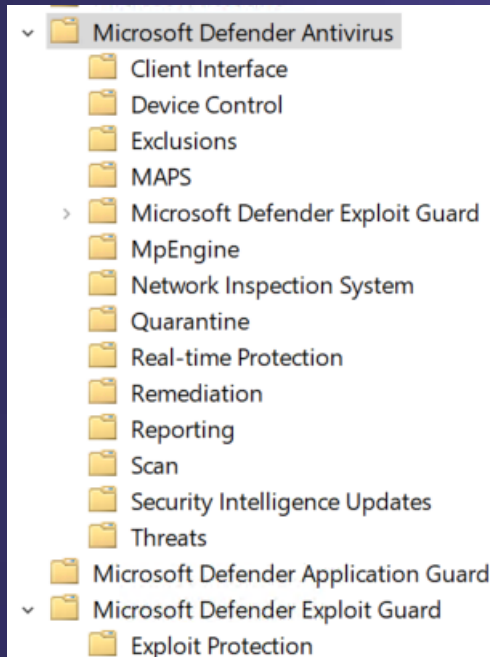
Microsoft Defender Antivirus
Client Interface
Device Control
Exclusions
MAPS
Microsoft Defender Exploit Guard
MpEngine
Network Inspection System
Quarantine
Real-time Protection
Remediation
Reporting
Scan
Security Intelligence Updates
Threats
Microsoft Defender Application Guard
Microsoft Defender Exploit Guard
Exploit Protection